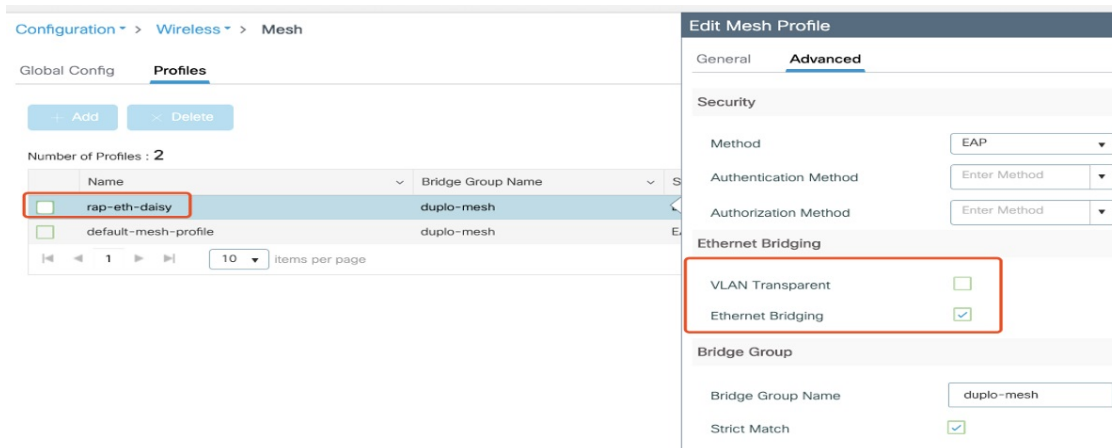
Configuration > Wireless > Mesh

Global Config Profiles

+ Add × Delete

Number of Profiles : 2

| | Name | Bridge Group Name | S |
|---|---|---|---|
| | rap-eth-daisy | duplo-mesh | |
| | default-mesh-profile | duplo-mesh | E |

1 10 items per page

Edit Mesh Profile

General Advanced

Security

Method EAP

Authentication Method Enter Method

Authorization Method Enter Method

Ethernet Bridging

VLAN Transparent

Ethernet Bridging

Bridge Group

Bridge Group Name duplo-mesh

Strict Match